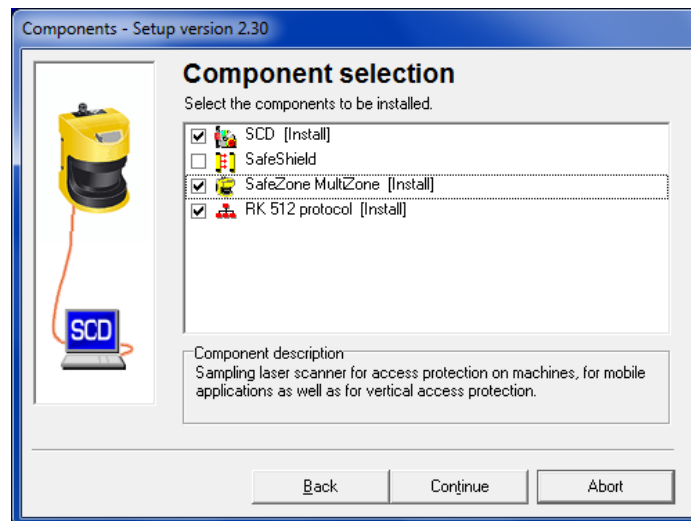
Components - Setup version 2.30

SCD

Component selection

Select the components to be installed.

SCD [Install]
SafeShield
SafeZone MultiZone [Install]
RK 512 protocol [Install]

Component description
Sampling laser scanner for access protection on machines, for mobile applications as well as for vertical access protection.

Back
Continue
Abort